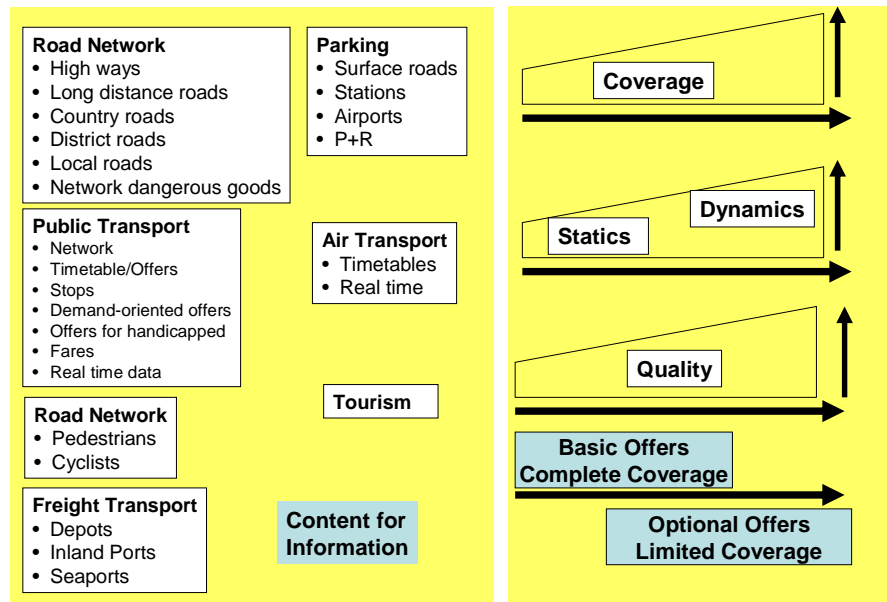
Road Network
• High ways
• Long distance roads
• Country roads
• District roads
• Local roads
• Network dangerous goods

Parking
• Surface roads
• Stations
• Airports
• P+R

Public Transport
• Network
• Timetable/Offers
• Stops
• Demand-oriented offers
• Offers for handicapped
• Fares
• Real time data

Air Transport
• Timetables
• Real time

Tourism

Road Network
• Pedestrians
• Cyclists

Freight Transport
• Depots
• Inland Ports
• Seaports

Content for Information

Coverage

Dynamics

Statics

Quality

Basic Offers Complete Coverage

Optional Offers Limited Coverage